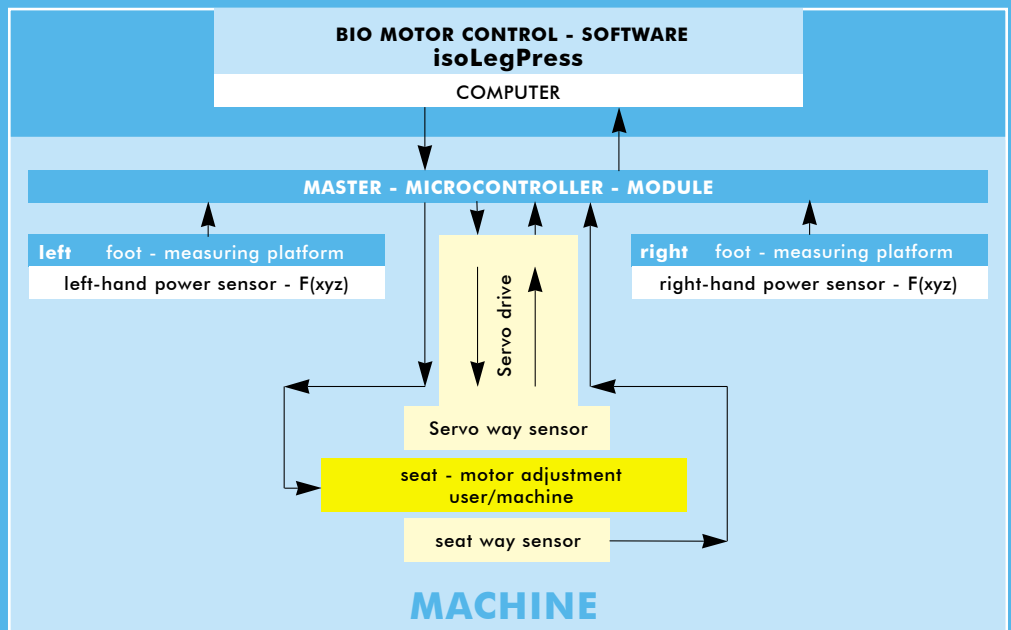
BIO MOTOR CONTROL - SOFTWARE
isoLegPress
COMPUTER

MASTER - MICROCONTROLLER - MODULE

left foot - measuring platform
left-hand power sensor - F(xyz)

right foot - measuring platform
right-hand power sensor - F(xyz)

Servo drive

Servo way sensor

seat - motor adjustment
user/machine

seat way sensor

MACHINE